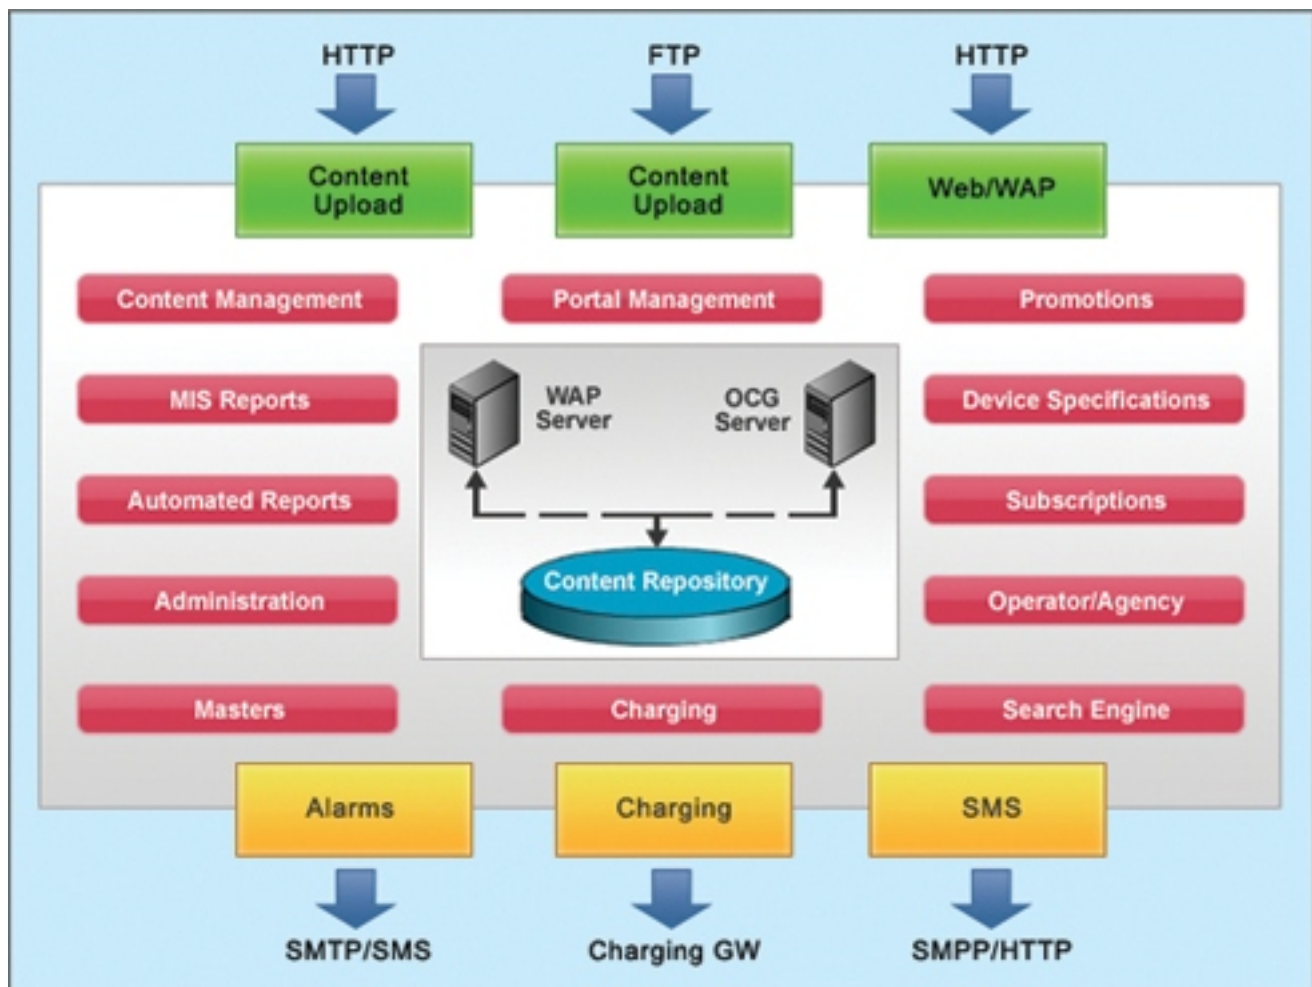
HTTP
FTP
HTTP

Content Upload
Content Upload
Web/WAP

Content Management
Portal Management
Promotions

MIS Reports
WAP Server
OCG Server
Device Specifications

Automated Reports
Subscriptions

Content Repository

Administration
Operator/Agency

Masters
Charging
Search Engine

Alarms
Charging
SMS

SMTP/SMS
Charging GW
SMPP/HTTP